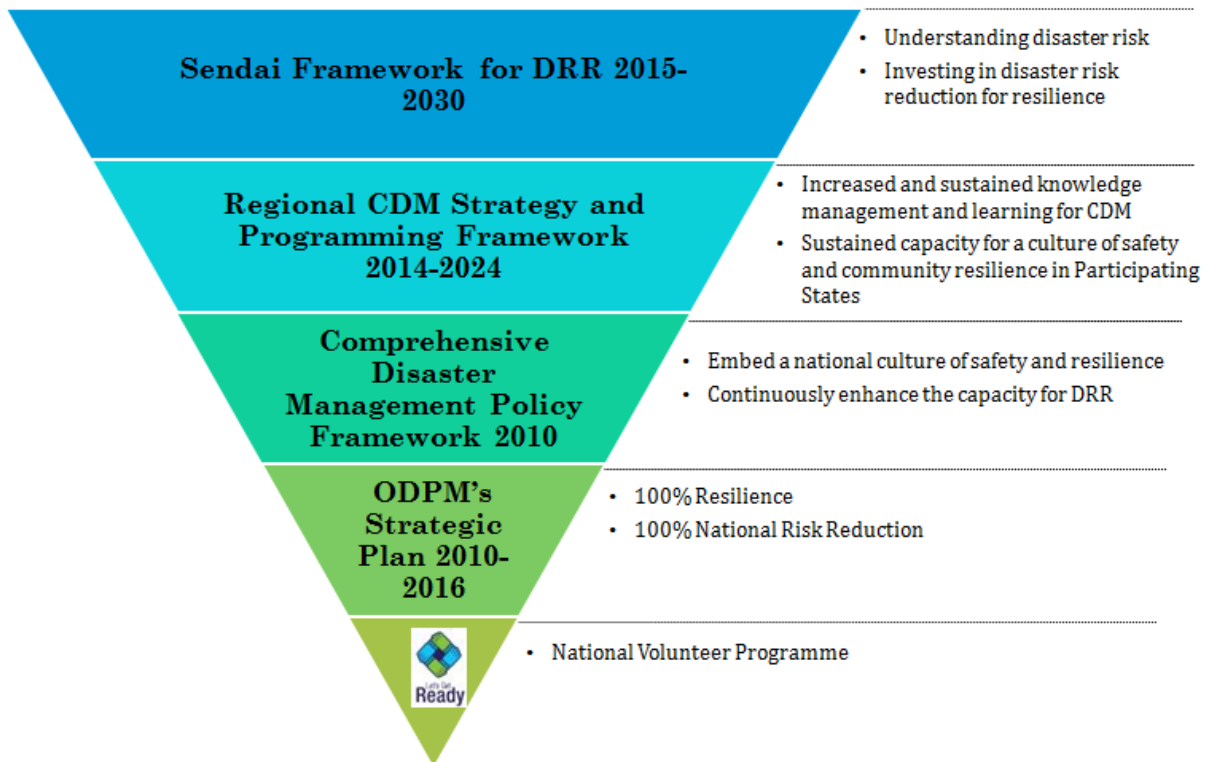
Sendai Framework for DRR 2015-2030

- Understanding disaster risk
- Investing in disaster risk reduction for resilience

Regional CDM Strategy and Programming Framework 2014-2024

- Increased and sustained knowledge management and learning for CDM
- Sustained capacity for a culture of safety and community resilience in Participating States

Comprehensive Disaster Management Policy Framework 2010

- Embed a national culture of safety and resilience
- Continuously enhance the capacity for DRR

ODPM's Strategic Plan 2010-2016

- 100% Resilience
- 100% National Risk Reduction

Let's Get Ready

- National Volunteer Programme